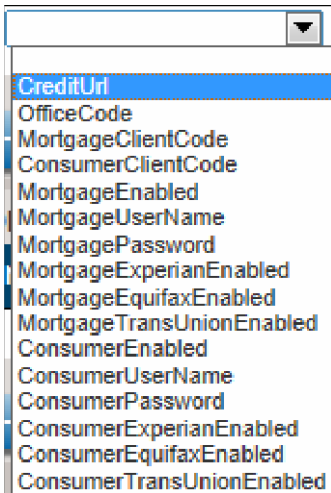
CreditUrl
OfficeCode
MortgageClientCode
ConsumerClientCode
MortgageEnabled
MortgageUserName
MortgagePassword
MortgageExperianEnabled
MortgageEquifaxEnabled
MortgageTransUnionEnabled
ConsumerEnabled
ConsumerUserName
ConsumerPassword
ConsumerExperianEnabled
ConsumerEquifaxEnabled
ConsumerTransUnionEnabled